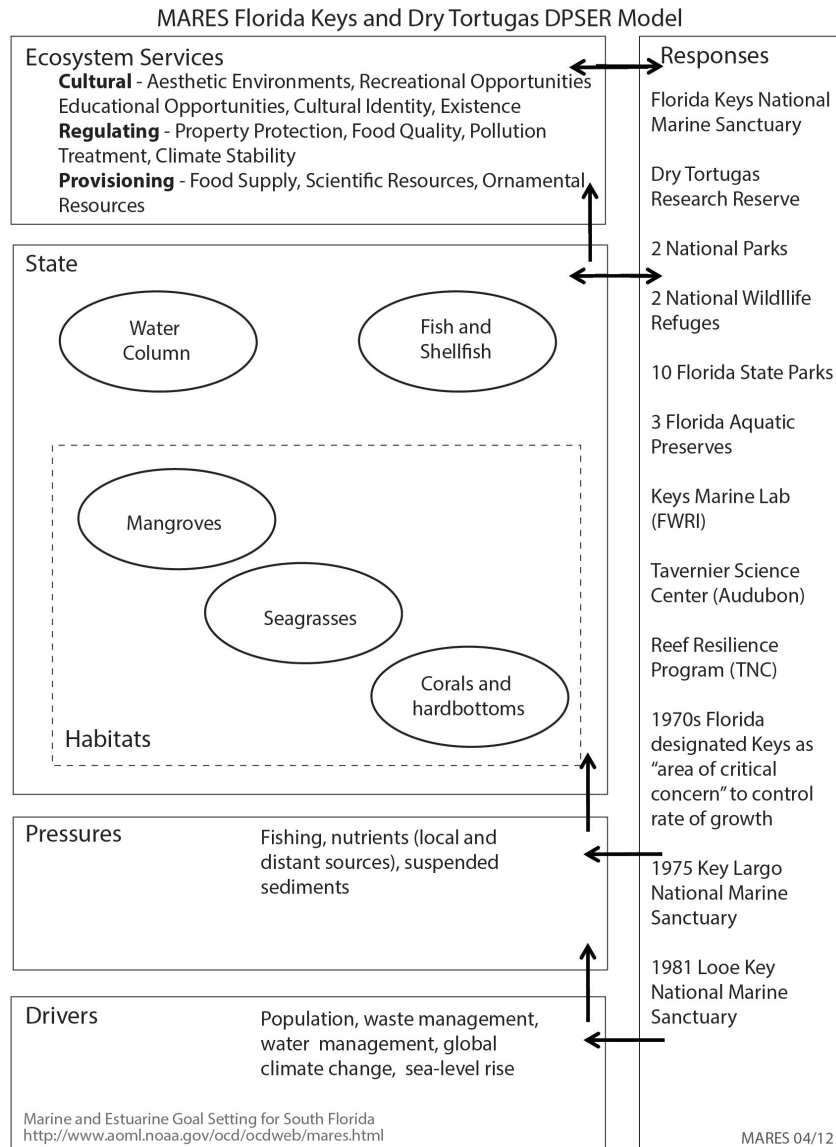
MARES Florida Keys and Dry Tortugas DPSER Model

Ecosystem Services
**Cultural** - Aesthetic Environments, Recreational Opportunities Educational Opportunities, Cultural Identity, Existence
**Regulating** - Property Protection, Food Quality, Pollution Treatment, Climate Stability
**Provisioning** - Food Supply, Scientific Resources, Ornamental Resources

State

Water Column

Fish and Shellfish

Mangroves

Seagrasses

Corals and hardbottoms

Habitats

Pressures

Fishing, nutrients (local and distant sources), suspended sediments

Drivers

Population, waste management, water management, global climate change, sea-level rise

Marine and Estuarine Goal Setting for South Florida
http://www.aoml.noaa.gov/ocd/ocdweb/mares.html

Responses

Florida Keys National Marine Sanctuary

Dry Tortugas Research Reserve

2 National Parks

2 National Wildllife Refuges

10 Florida State Parks

3 Florida Aquatic Preserves

Keys Marine Lab (FWRI)

Tavernier Science Center (Audubon)

Reef Resilience Program (TNC)

1970s Florida designated Keys as "area of critical concern" to control rate of growth

1975 Key Largo National Marine Sanctuary

1981 Looe Key National Marine Sanctuary

MARES 04/12